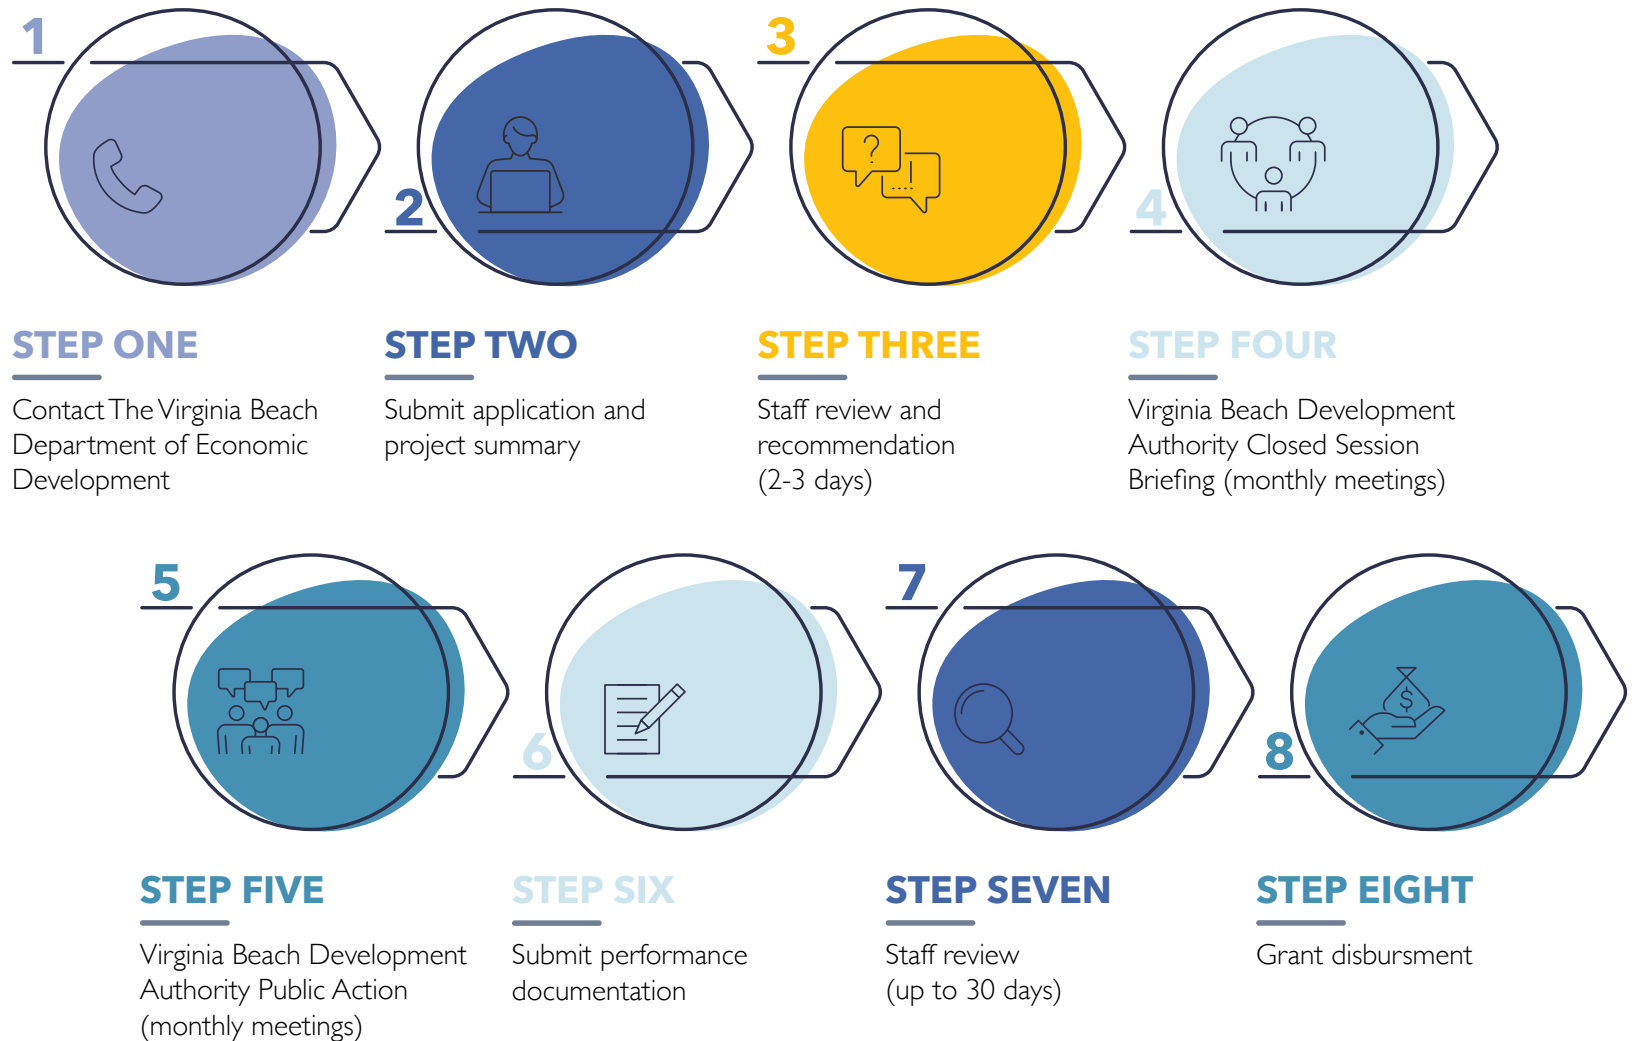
1

2

3

4

STEP ONE

Contact The Virginia Beach Department of Economic Development

STEP TWO

Submit application and project summary

STEP THREE

Staff review and recommendation (2-3 days)

STEP FOUR

Virginia Beach Development Authority Closed Session Briefing (monthly meetings)

5

6

7

8

STEP FIVE

Virginia Beach Development Authority Public Action (monthly meetings)

STEP SIX

Submit performance documentation

STEP SEVEN

Staff review (up to 30 days)

STEP EIGHT

Grant disbursment